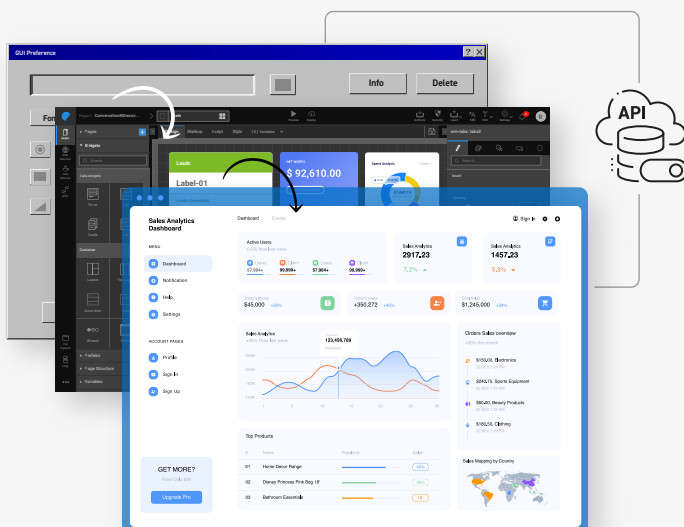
GUI Preference

Info

Delete

Fon

API

Pages

Widgets

Leads

Label-01

NET WORTH

$ 92,610.00

Speed Analysis

Sales Analytics Dashboard

MENU

Dashboard

Notification

Help

Settings

ACCOUNT PAGES

Profile

Sign In

Sign Up

GET MORE?

Upgrade Pro

Dashboard

Sign In

Active Users

Sales Analytics

2917.23

7.3%

Sales Analytics

1457.23

5.3%

$45,000

+390,272

$1,245,000

Sales Analytics

123,456,789

Orders Sales overview

$16528, Electronics

$04578, Sports Equipment

$90256, Beauty Products

$16528, Clothing

Top Products

Home Decor Range

Disney Princess Pink Bag 18'

Bathroom Essentials

01

02

03

Sales Mapping by Country